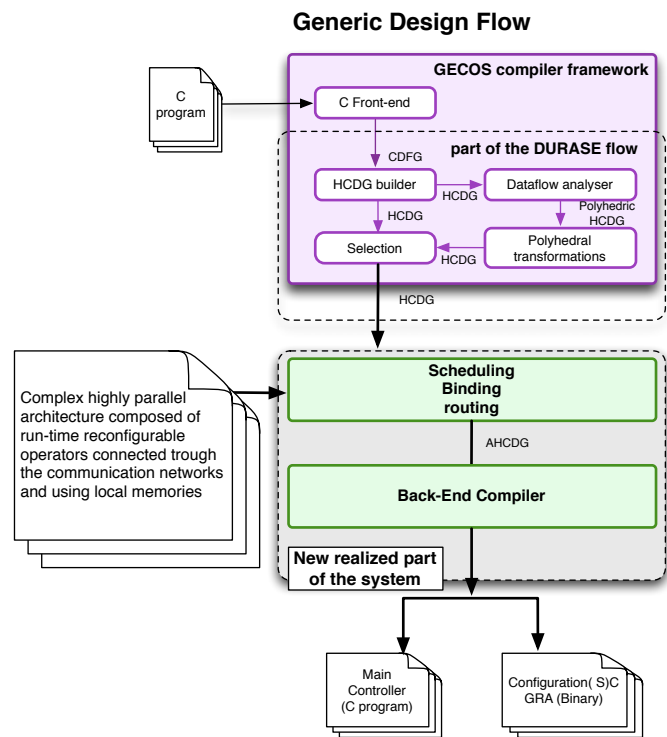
Generic Design Flow

C program

GECOS compiler framework

C Front-end

part of the DURASE flow

CDFG

HCDG builder

HCDG

Dataflow analyser

Polyhedric HCDG

HCDG

Selection

HCDG

Polyhedral transformations

HCDG

Complex highly parallel architecture composed of run-time reconfigurable operators connected trough the communication networks and using local memories

Scheduling Binding routing

AHCDG

Back-End Compiler

New realized part of the system

Main Controller (C program)

Configuration( S)C GRA (Binary)